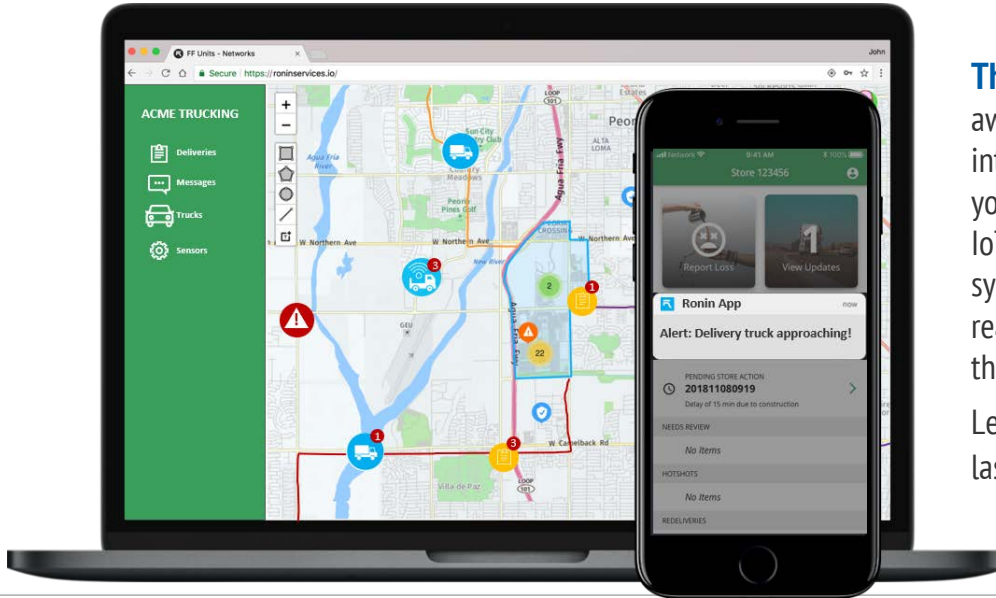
FF Units - Networks
John
Secure https://roninservices.io/

ACME TRUCKING
Deliveries
Messages
Trucks
Sensors

+
−

LOOP 101
Sun City Country Club
Peoria Pines Golf
Agua Fria River
W Northern Ave
W Northern Ave
W Northern Ave
New River
Agua Fria Fwy
ALTA LOMA
Peor
GEU
W Camelback Rd
Villa de Paz
LOOP 101
3
2
1
22
1
3

Network 9:41 AM 100%
Store 123456
Report Loss
View Updates
Ronin App now
Alert: Delivery truck approaching!
PENDING STORE ACTION
201811080919
Delay of 15 min due to construction
NEEDS REVIEW
No Items
HOTSHOTS
No Items
REDELIVERIES

Th
av
int
yo
Io
sy
re
th
Le
la